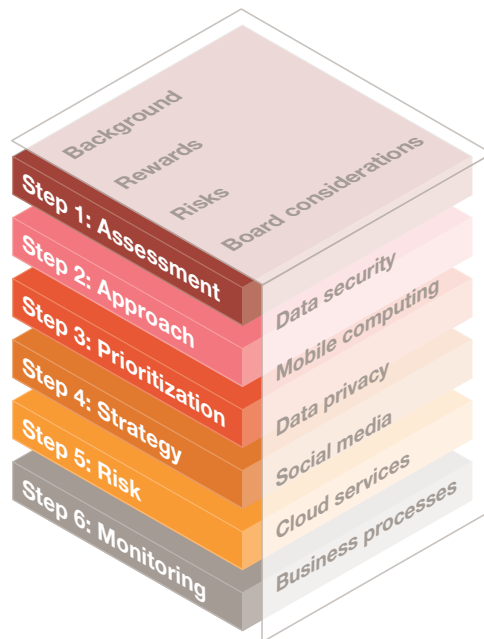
Background
Rewards
Risks
Board considerations

Step 1: Assessment
Step 2: Approach
Step 3: Prioritization
Step 4: Strategy
Step 5: Risk
Step 6: Monitoring

Data security
Mobile computing
Data privacy
Social media
Cloud services
Business processes